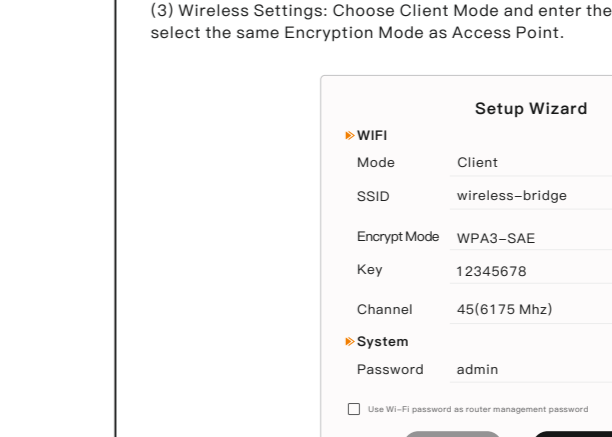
(3) Wireless Settings: Choose Client Mode and enter the
select the same Encryption Mode as Access Point.

Setup Wizard

WIFI

| Mode | Client |
|---|---|
| SSID | wireless-bridge |
| Encrypt Mode | WPA3-SAE |
| Key | 12345678 |
| Channel | 45(6175 Mhz) |

System

| Password | admin |
|---|---|

Use Wi-Fi password as router management password